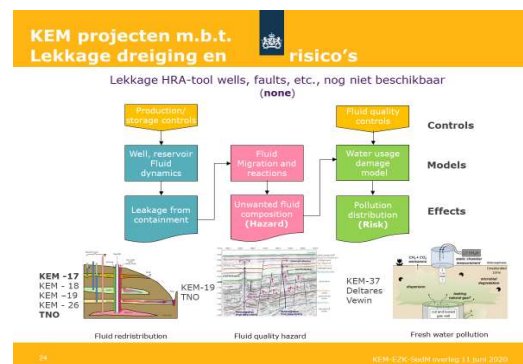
KEM projecten m.b.t. Lekkage dreiging en risico's

Lekkage HRA-tool wells, faults, etc., nog niet beschikbaar (none)

Production/ storage controls

Fluid quality controls

Controls

Well, reservoir Fluid dynamics

Fluid Migration and reactions

Water usage damage model

Models

Leakage from containment

Unwanted fluid composition (Hazard)

Pollution distribution (Risk)

Effects

KEM -17
KEM - 18
KEM –19
KEM - 26
TNO

KEM-19 TNO

KEM-37 Deltares Vewin

Fluid redistribution

Fluid quality hazard

Fresh water pollution

24

KEM-EZK-SodM overleg 11 juni 2020